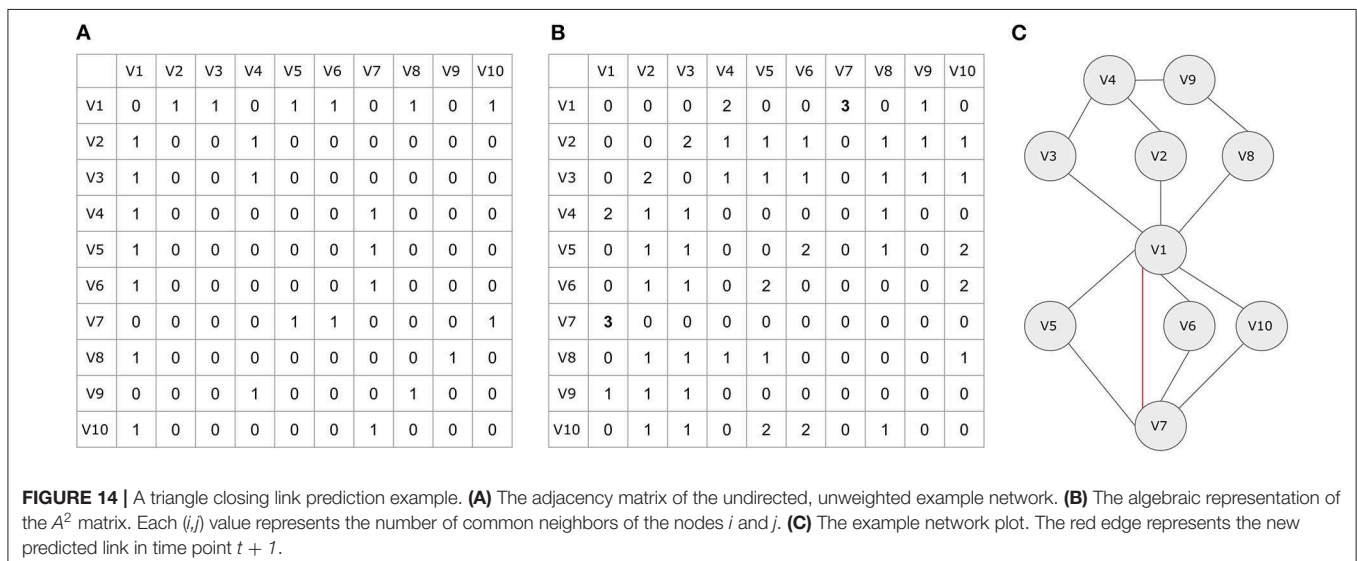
A

| | V1 | V2 | V3 | V4 | V5 | V6 | V7 | V8 | V9 | V10 |
|---|---|---|---|---|---|---|---|---|---|---|
| V1 | 0 | 1 | 1 | 0 | 1 | 1 | 0 | 1 | 0 | 1 |
| V2 | 1 | 0 | 0 | 1 | 0 | 0 | 0 | 0 | 0 | 0 |
| V3 | 1 | 0 | 0 | 1 | 0 | 0 | 0 | 0 | 0 | 0 |
| V4 | 1 | 0 | 0 | 0 | 0 | 0 | 1 | 0 | 0 | 0 |
| V5 | 1 | 0 | 0 | 0 | 0 | 0 | 1 | 0 | 0 | 0 |
| V6 | 1 | 0 | 0 | 0 | 0 | 0 | 1 | 0 | 0 | 0 |
| V7 | 0 | 0 | 0 | 0 | 1 | 1 | 0 | 0 | 0 | 1 |
| V8 | 1 | 0 | 0 | 0 | 0 | 0 | 0 | 0 | 1 | 0 |
| V9 | 0 | 0 | 0 | 1 | 0 | 0 | 0 | 1 | 0 | 0 |
| V10 | 1 | 0 | 0 | 0 | 0 | 0 | 1 | 0 | 0 | 0 |

B

| | V1 | V2 | V3 | V4 | V5 | V6 | V7 | V8 | V9 | V10 |
|---|---|---|---|---|---|---|---|---|---|---|
| V1 | 0 | 0 | 0 | 2 | 0 | 0 | 3 | 0 | 1 | 0 |
| V2 | 0 | 0 | 2 | 1 | 1 | 1 | 0 | 1 | 1 | 1 |
| V3 | 0 | 2 | 0 | 1 | 1 | 1 | 0 | 1 | 1 | 1 |
| V4 | 2 | 1 | 1 | 0 | 0 | 0 | 0 | 1 | 0 | 0 |
| V5 | 0 | 1 | 1 | 0 | 0 | 2 | 0 | 1 | 0 | 2 |
| V6 | 0 | 1 | 1 | 0 | 2 | 0 | 0 | 0 | 0 | 2 |
| V7 | 3 | 0 | 0 | 0 | 0 | 0 | 0 | 0 | 0 | 0 |
| V8 | 0 | 1 | 1 | 1 | 1 | 0 | 0 | 0 | 0 | 1 |
| V9 | 1 | 1 | 1 | 0 | 0 | 0 | 0 | 0 | 0 | 0 |
| V10 | 0 | 1 | 1 | 0 | 2 | 2 | 0 | 1 | 0 | 0 |

C

V4 V9 V3 V2 V8 V1 V5 V6 V10 V7

FIGURE 14 | A triangle closing link prediction example. (A) The adjacency matrix of the undirected, unweighted example network. (B) The algebraic representation of the $A^2$ matrix. Each (i,j) value represents the number of common neighbors of the nodes i and j. (C) The example network plot. The red edge represents the new predicted link in time point $t + 1$.